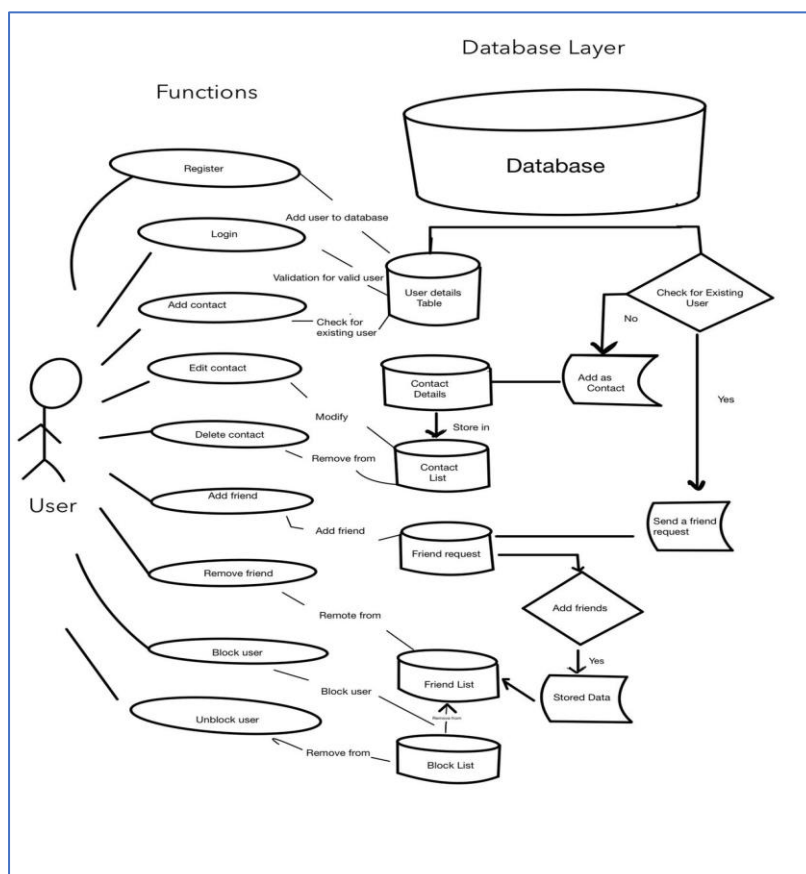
Database Layer

Functions

Database

Register

Add user to database

Login

Validation for valid user

User details Table

Check for Existing User

Add contact

Check for existing user

No

Edit contact

Contact Details

Add as Contact

Yes

Modify

Store in

Delete contact

Remove from

Contact List

User

Add friend

Add friend

Friend request

Send a friend request

Remove friend

Add friends

Remote from

Block user

Yes

Friend List

Stored Data

Block user

Remove from

Unblock user

Remove from

Block List